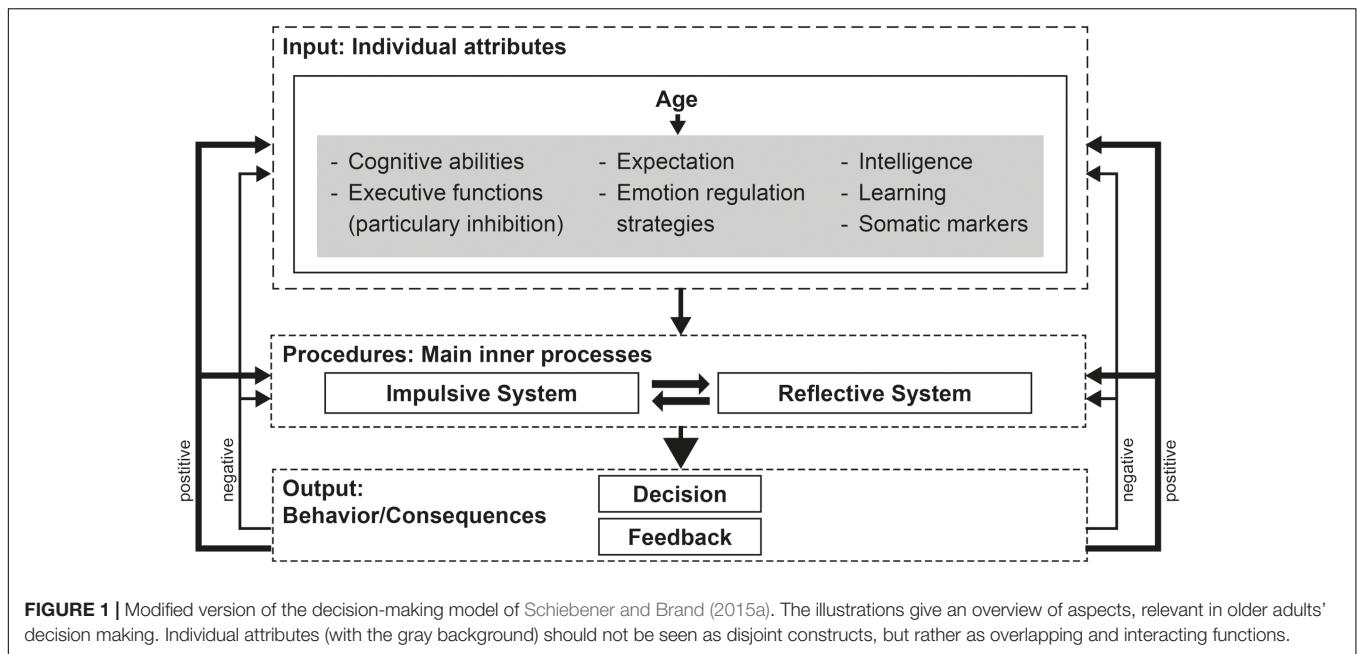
Input: Individual attributes

Age

- Cognitive abilities
- Executive functions (particulary inhibition)

- Expectation
- Emotion regulation strategies

- Intelligence
- Learning
- Somatic markers

Procedures: Main inner processes

Impulsive System

Reflective System

Output: Behavior/Consequences

Decision

Feedback

postitive

negative

negative

positive

FIGURE 1 | Modified version of the decision-making model of Schiebener and Brand (2015a). The illustrations give an overview of aspects, relevant in older adults' decision making. Individual attributes (with the gray background) should not be seen as disjoint constructs, but rather as overlapping and interacting functions.